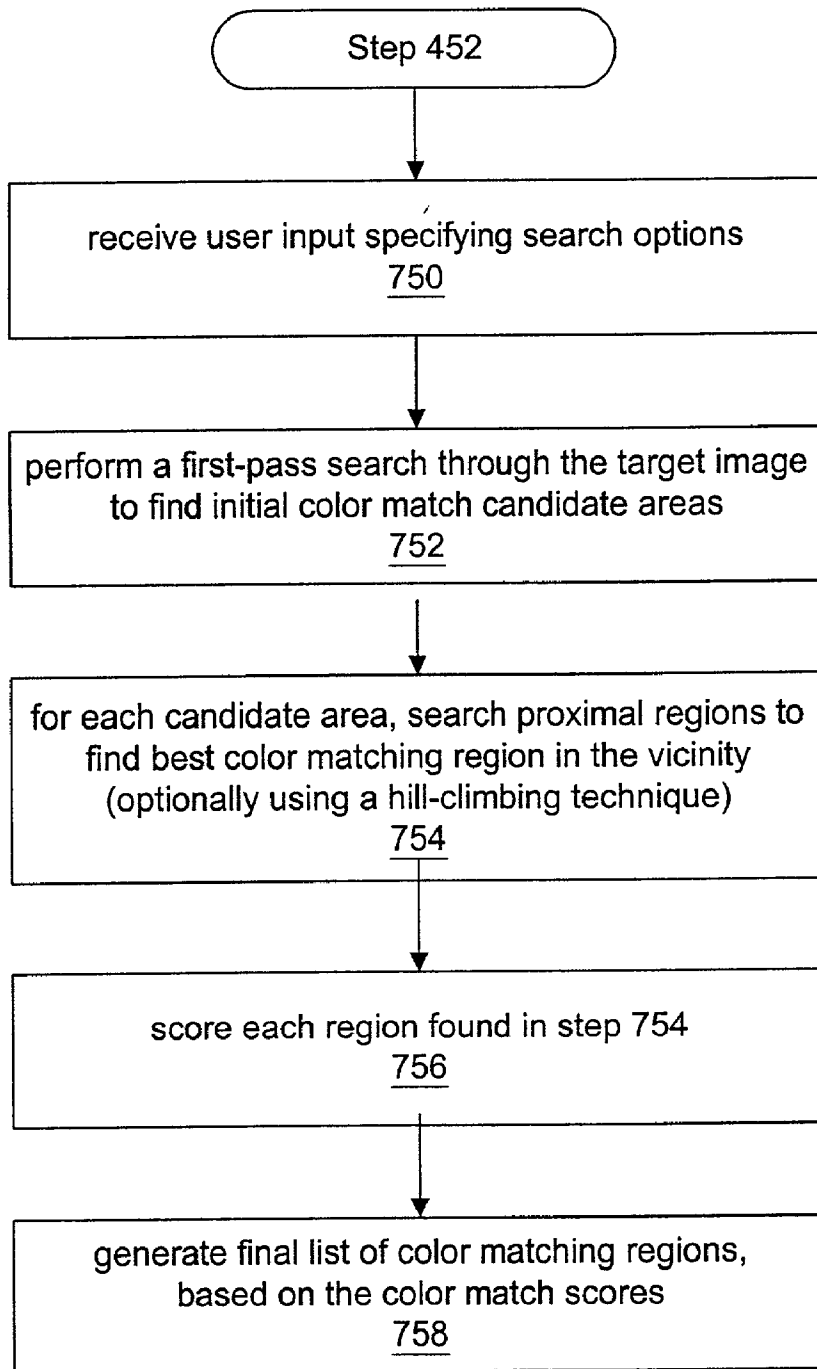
Step 452

receive user input specifying search options
750

perform a first-pass search through the target image to find initial color match candidate areas
752

for each candidate area, search proximal regions to find best color matching region in the vicinity (optionally using a hill-climbing technique)
754

score each region found in step 754
756

generate final list of color matching regions, based on the color match scores
758